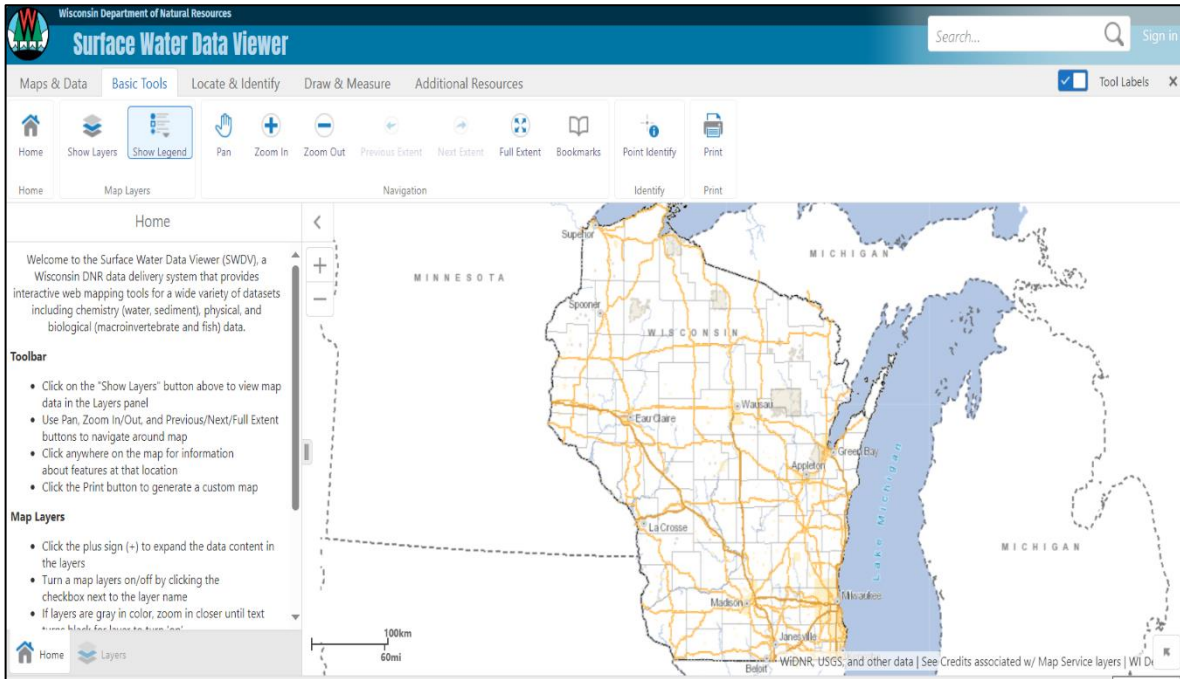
Wisconsin Department of Natural Resources
Surface Water Data Viewer

Search...

Sign in

Maps & Data Basic Tools Locate & Identify Draw & Measure Additional Resources

Tool Labels ×

Home Show Layers Show Legend Pan Zoom In Zoom Out Previous Extent Next Extent Full Extent Bookmarks Point Identify Print

Home Map Layers Navigation Identify Print

Home

Welcome to the Surface Water Data Viewer (SWDV), a Wisconsin DNR data delivery system that provides interactive web mapping tools for a wide variety of datasets including chemistry (water, sediment), physical, and biological (macroinvertebrate and fish) data.

Toolbar

- Click on the "Show Layers" button above to view map data in the Layers panel
- Use Pan, Zoom In/Out, and Previous/Next/Full Extent buttons to navigate around map
- Click anywhere on the map for information about features at that location
- Click the Print button to generate a custom map

Map Layers

- Click the plus sign (+) to expand the data content in the layers
- Turn a map layers on/off by clicking the checkbox next to the layer name
- If layers are gray in color, zoom in closer until text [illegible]

Home Layers

Superior
MINNESOTA
MICHIGAN
Spooner
WISCONSIN
Wausau
Eau Claire
Green Bay
Appleton
La Crosse
Lake Michigan
MICHIGAN
Madison
Milwaukee
Janesville
Beloit

100km
60mi

WiDNR, USGS, and other data | See Credits associated w/ Map Service layers | WI D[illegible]